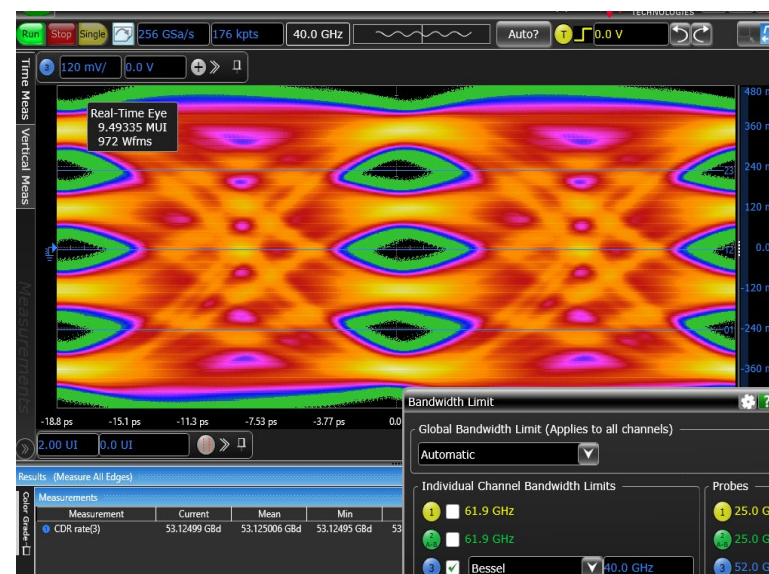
TECHNOLOGIES

Run Stop Single 256 GSa/s 176 kpts 40.0 GHz Auto? T 0.0 V

Time Meas Vertical Meas Measurements

3 120 mV/ 0.0 V

Real-Time Eye
9.49335 MUI
972 Wfms

480 m
360 m
240 m
120 m
0.0
-120 m
-240 m
-360 m

-18.8 ps -15.1 ps -11.3 ps -7.53 ps -3.77 ps 0.0

2.00 UI 0.0 UI

Results (Measure All Edges)

Color Grade

Measurements

| Measurement | Current | Mean | Min |  |
|---|---|---|---|---|
| 3 CDR rate(3) | 53.12499 GBd | 53.125006 GBd | 53.12495 GBd | 53 |

Bandwidth Limit

Global Bandwidth Limit (Applies to all channels)

Automatic

Individual Channel Bandwidth Limits

1 61.9 GHz

2 61.9 GHz

3 Bessel 40.0 GHz

Probes

1 25.0 G

2 25.0 G

3 52.0 G